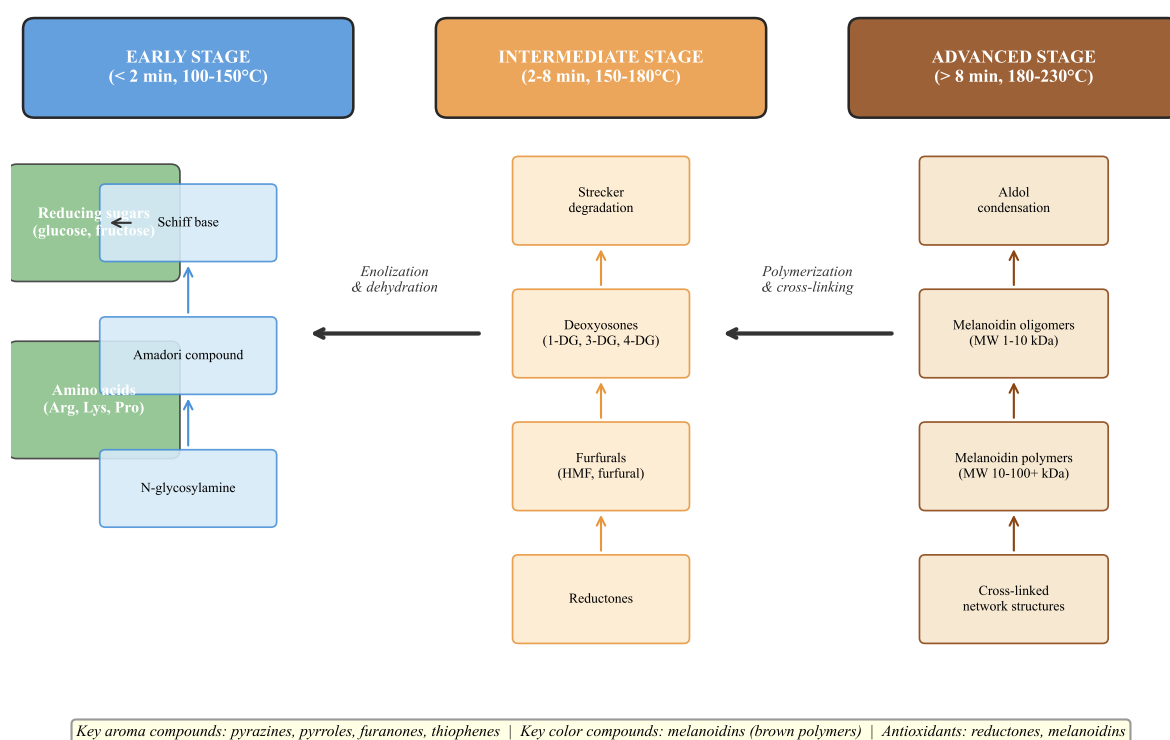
EARLY STAGE
(< 2 min, 100-150°C)

INTERMEDIATE STAGE
(2-8 min, 150-180°C)

ADVANCED STAGE
(> 8 min, 180-230°C)

Reducing sugars
(glucose, fructose)

Schiff base

Amadori compound

Amino acids
(Arg, Lys, Pro)

N-glycosylamine

Enolization
& dehydration

Strecker
degradation

Deoxyosones
(1-DG, 3-DG, 4-DG)

Furfurals
(HMF, furfural)

Reductones

Polymerization
& cross-linking

Aldol
condensation

Melanoidin oligomers
(MW 1-10 kDa)

Melanoidin polymers
(MW 10-100+ kDa)

Cross-linked
network structures

Key aroma compounds: pyrazines, pyrroles, furanones, thiophenes | Key color compounds: melanoidins (brown polymers) | Antioxidants: reductones, melanoidins